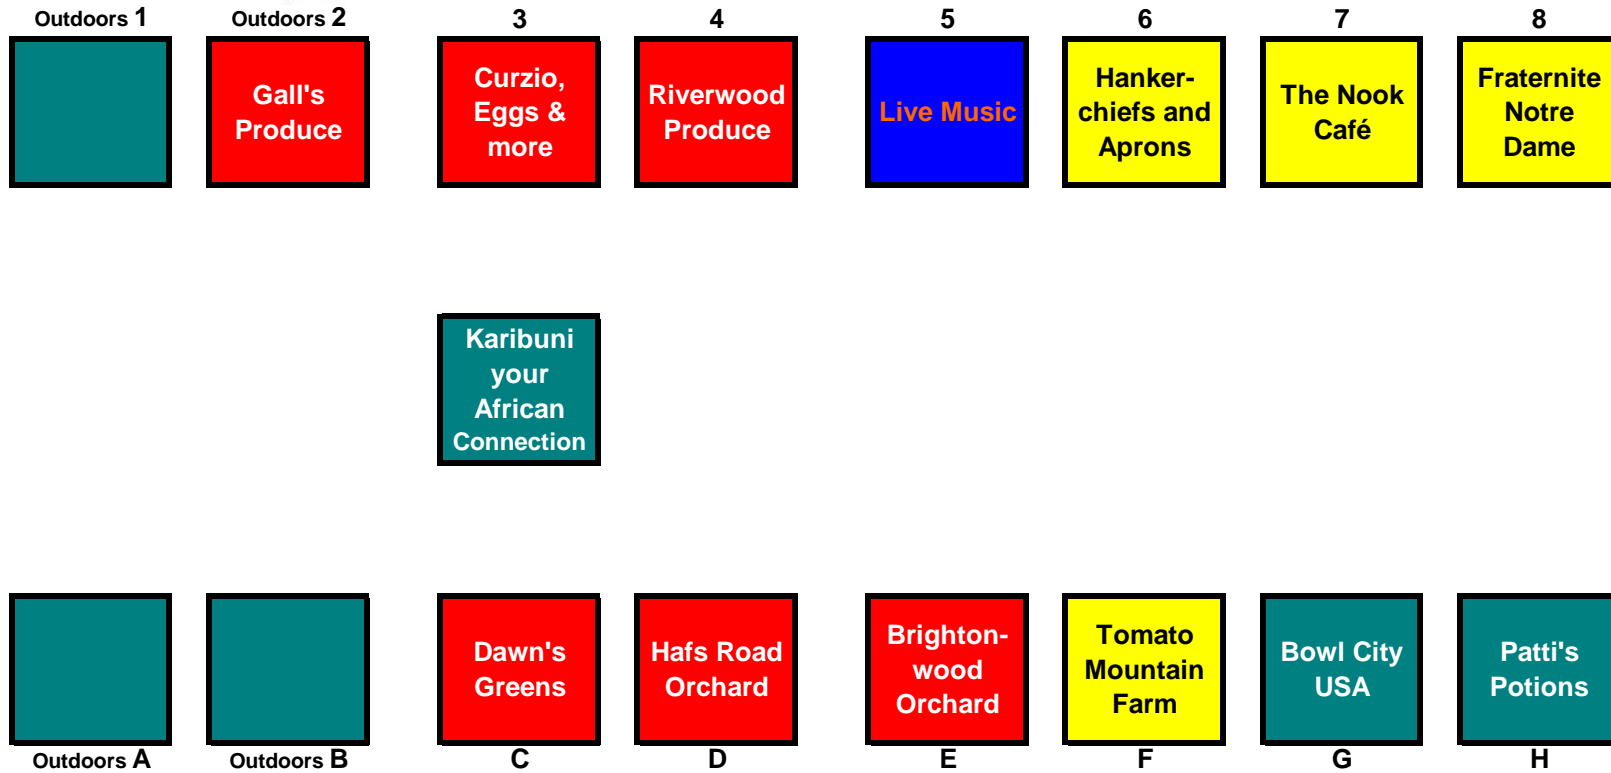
Outdoors 1

Outdoors 2
Gall's Produce

3
Curzio, Eggs & more

4
Riverwood Produce

5
Live Music

6
Hanker-chiefs and Aprons

7
The Nook Café

8
Fraternite Notre Dame

Karibuni your African Connection

Outdoors A

Outdoors B

Dawn's Greens
C

Hafs Road Orchard
D

Brighton-wood Orchard
E

Tomato Mountain Farm
F

Bowl City USA
G

Patti's Potions
H